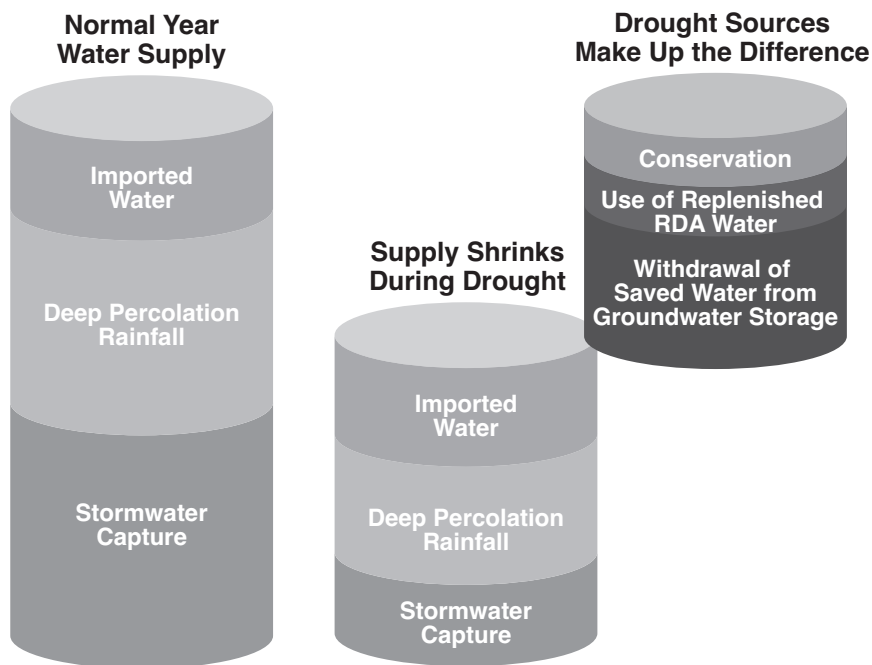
Normal Year Water Supply

Imported Water

Deep Percolation Rainfall

Stormwater Capture

Supply Shrinks During Drought

Imported Water

Deep Percolation Rainfall

Stormwater Capture

Drought Sources Make Up the Difference

Conservation

Use of Replenished RDA Water

Withdrawal of Saved Water from Groundwater Storage